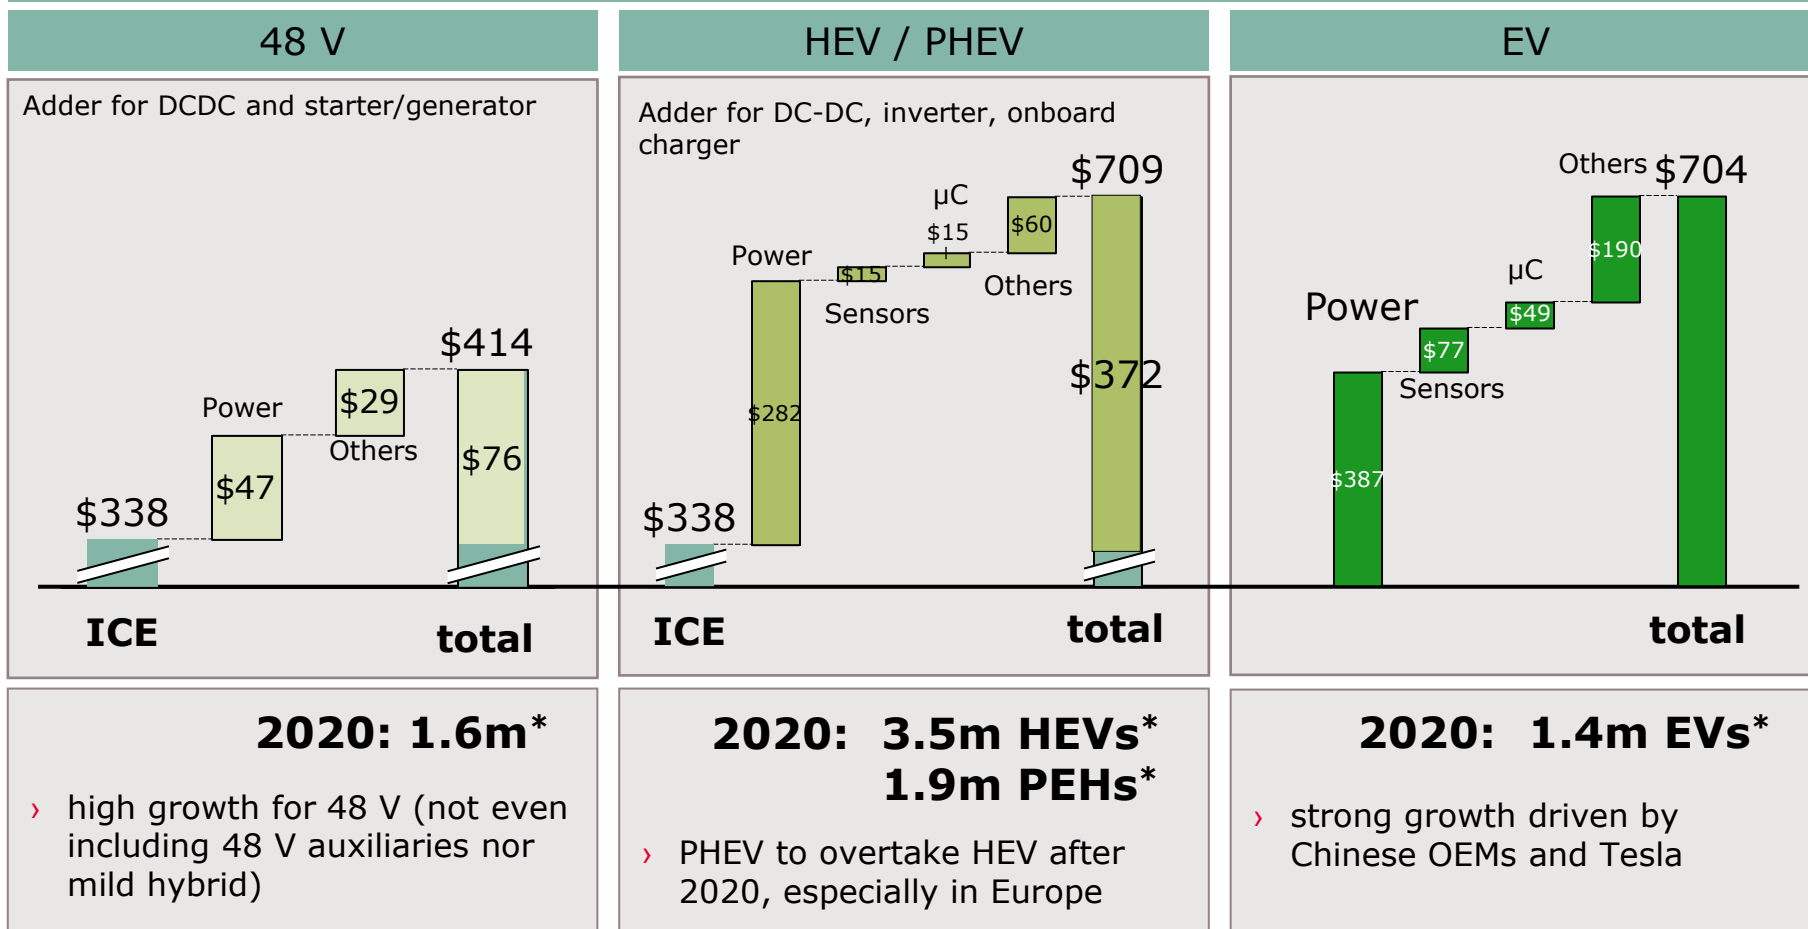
48 V

Adder for DCDC and starter/generator

$414

Power

$29

Others

$76

$47

$338

ICE

total

2020: 1.6m*

› high growth for 48 V (not even including 48 V auxiliaries nor mild hybrid)

HEV / PHEV

Adder for DC-DC, inverter, onboard charger

$709

μC

$15

$60

Power

$15

Others

Sensors

$372

$282

$338

ICE

total

2020: 3.5m HEVs*
1.9m PEHs*

› PHEV to overtake HEV after 2020, especially in Europe

EV

Others

$704

$190

μC

Power

$49

$77

Sensors

$387

total

2020: 1.4m EVs*

› strong growth driven by Chinese OEMs and Tesla